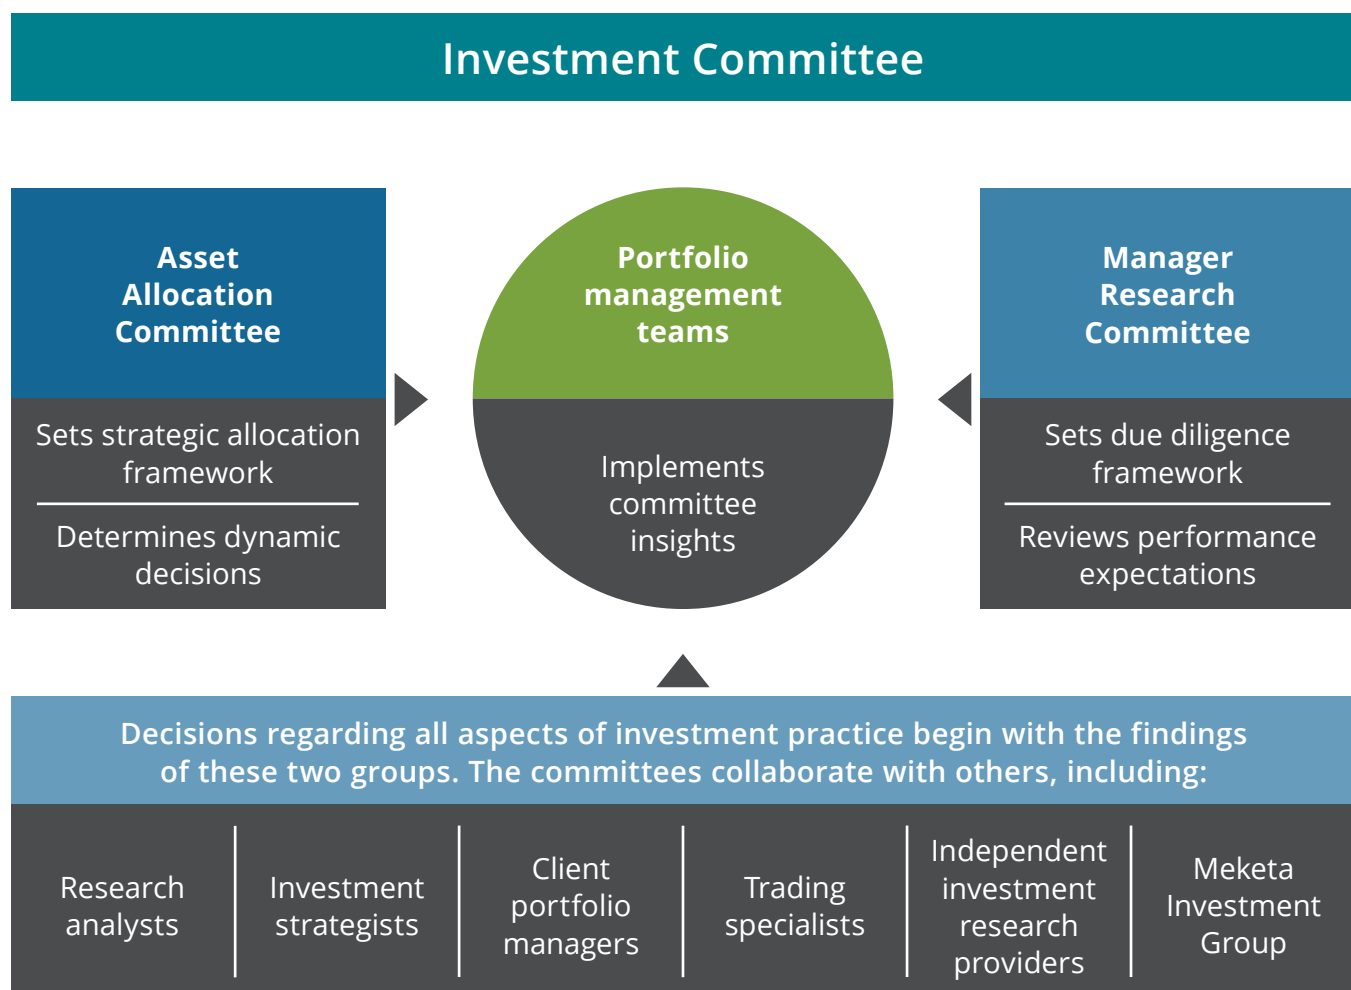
Investment Committee

Asset Allocation Committee

Sets strategic allocation framework

Determines dynamic decisions

Portfolio management teams

Implements committee insights

Manager Research Committee

Sets due diligence framework

Reviews performance expectations

Decisions regarding all aspects of investment practice begin with the findings of these two groups. The committees collaborate with others, including:

Research analysts

Investment strategists

Client portfolio managers

Trading specialists

Independent investment research providers

Meketa Investment Group